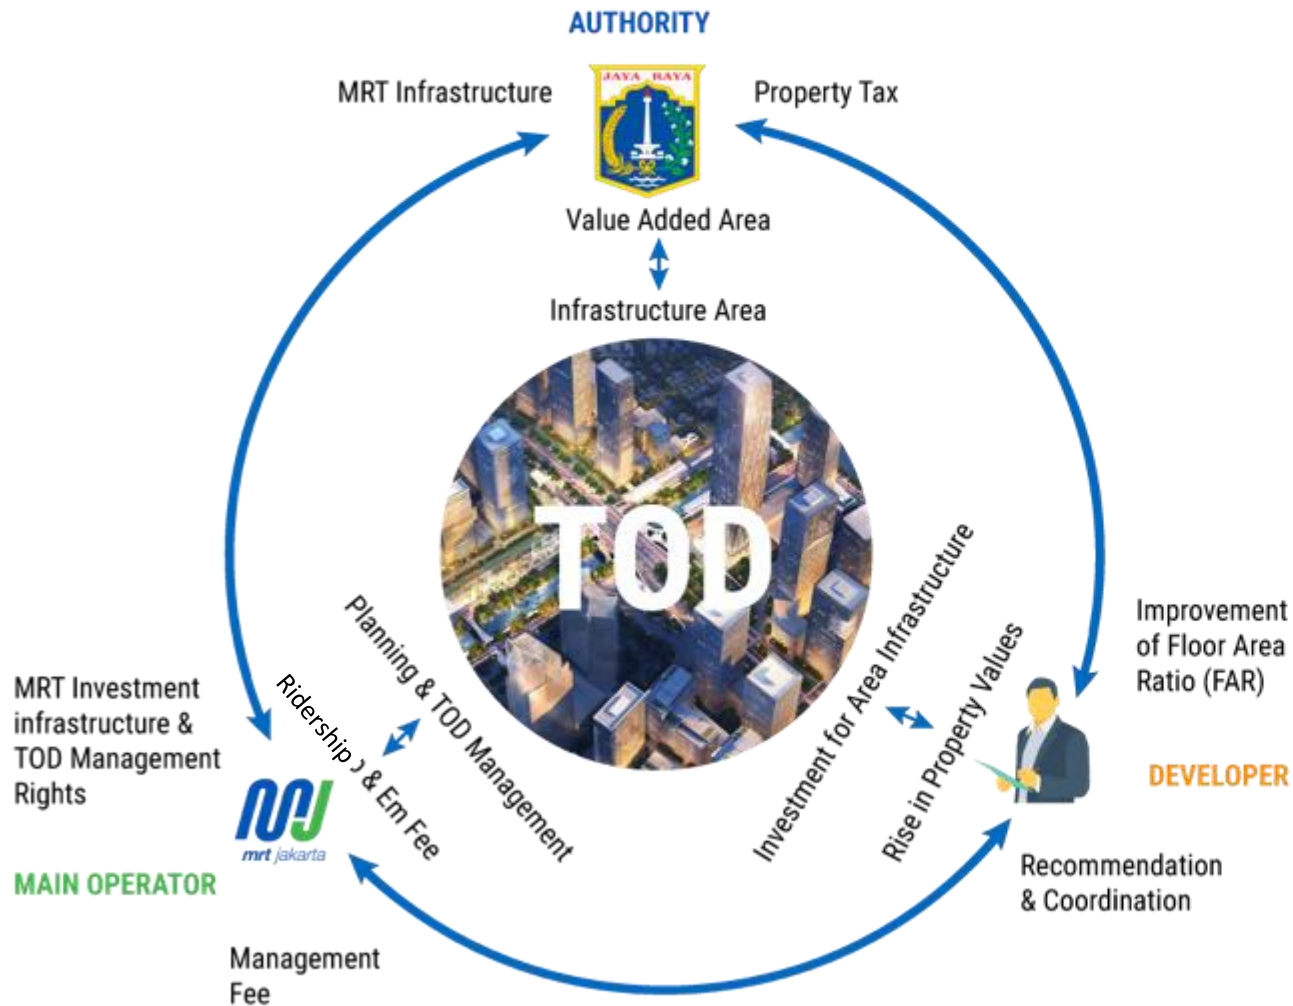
AUTHORITY

MRT Infrastructure

JAYA RAYA

Property Tax

Value Added Area

Infrastructure Area

TOD

Planning & TOD Management

Ridership & Em Fee

Investment for Area Infrastructure

Rise in Property Values

Improvement of Floor Area Ratio (FAR)

DEVELOPER

MRT Investment infrastructure & TOD Management Rights

mrt jakarta

MAIN OPERATOR

Recommendation & Coordination

Management Fee